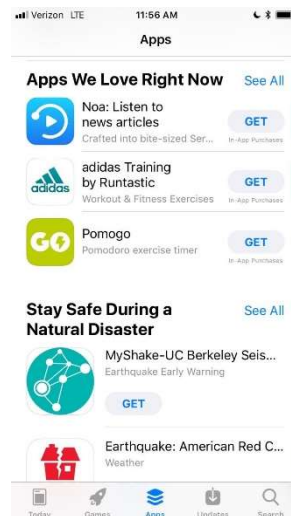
Verizon LTE 11:56 AM

Apps

Apps We Love Right Now See All

Noa: Listen to news articles
Crafted into bite-sized Ser...
GET
In-App Purchases

adidas
adidas Training by Runtastic
Workout & Fitness Exercises
GET
In-App Purchases

GO
Pomogo
Pomodoro exercise timer
GET
In-App Purchases

Stay Safe During a Natural Disaster See All

MyShake-UC Berkeley Seis...
Earthquake Early Warning
GET

Earthquake: American Red C...
Weather

Today Games Apps Updates Search